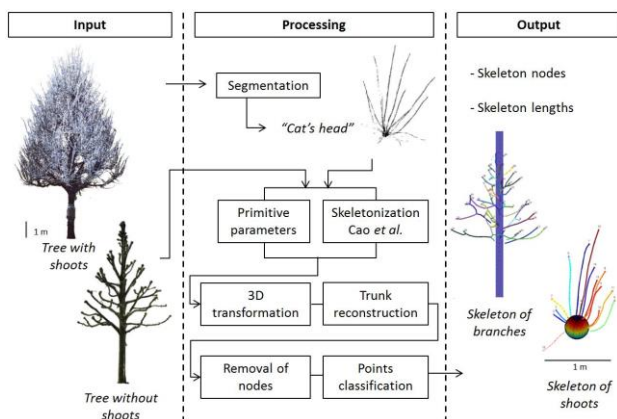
Input

Processing

Output

Segmentation

"Cat's head"

- Skeleton nodes

- Skeleton lengths

1 m

Tree with shoots

Primitive parameters

Skeletonization Cao et al.

3D transformation

Trunk reconstruction

Skeleton of branches

Removal of nodes

Points classification

1 m

Tree without shoots

Skeleton of shoots